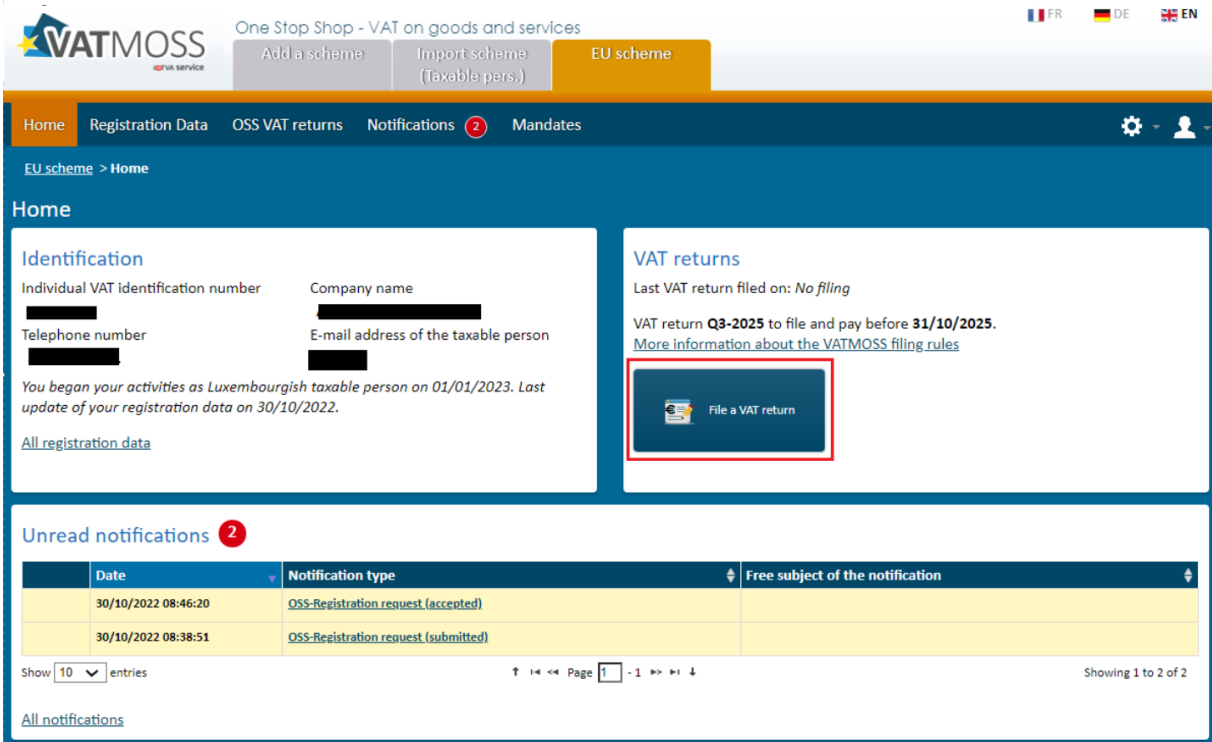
VATMOSS
AED service

One Stop Shop - VAT on goods and services

Add a scheme | Import scheme (Taxable pers.) | EU scheme

FR DE EN

Home | Registration Data | OSS VAT returns | Notifications 2 | Mandates

EU scheme > Home

Home

Identification

Individual VAT identification number
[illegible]

Company name
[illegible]

Telephone number
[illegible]

E-mail address of the taxable person
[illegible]

You began your activities as Luxembourgish taxable person on 01/01/2023. Last update of your registration data on 30/10/2022.

All registration data

VAT returns

Last VAT return filed on: No filing

VAT return **Q3-2025** to file and pay before **31/10/2025**.
More information about the VATMOSS filing rules

File a VAT return

Unread notifications 2

| | Date | Notification type | Free subject of the notification |
|---|---|---|---|
| | 30/10/2022 08:46:20 | OSS-Registration request (accepted) | |
| | 30/10/2022 08:38:51 | OSS-Registration request (submitted) | |

Show 10 entries

Page 1 - 1

Showing 1 to 2 of 2

All notifications